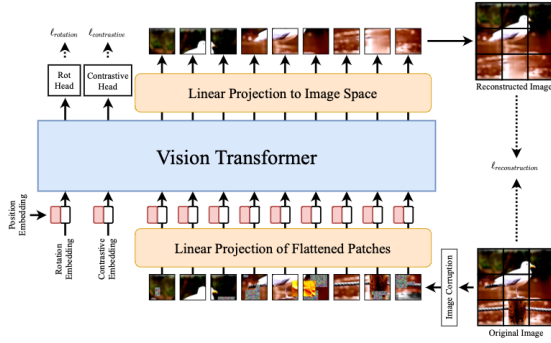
$\ell_{rotation}$ $\ell_{contrastive}$

Rot Head

Contrastive Head

Linear Projection to Image Space

Reconstructed Image

Vision Transformer

$\ell_{reconstruction}$

Position Embedding

Rotation Embedding

Contrastive Embedding

Linear Projection of Flattened Patches

Image Corruption

Original Image